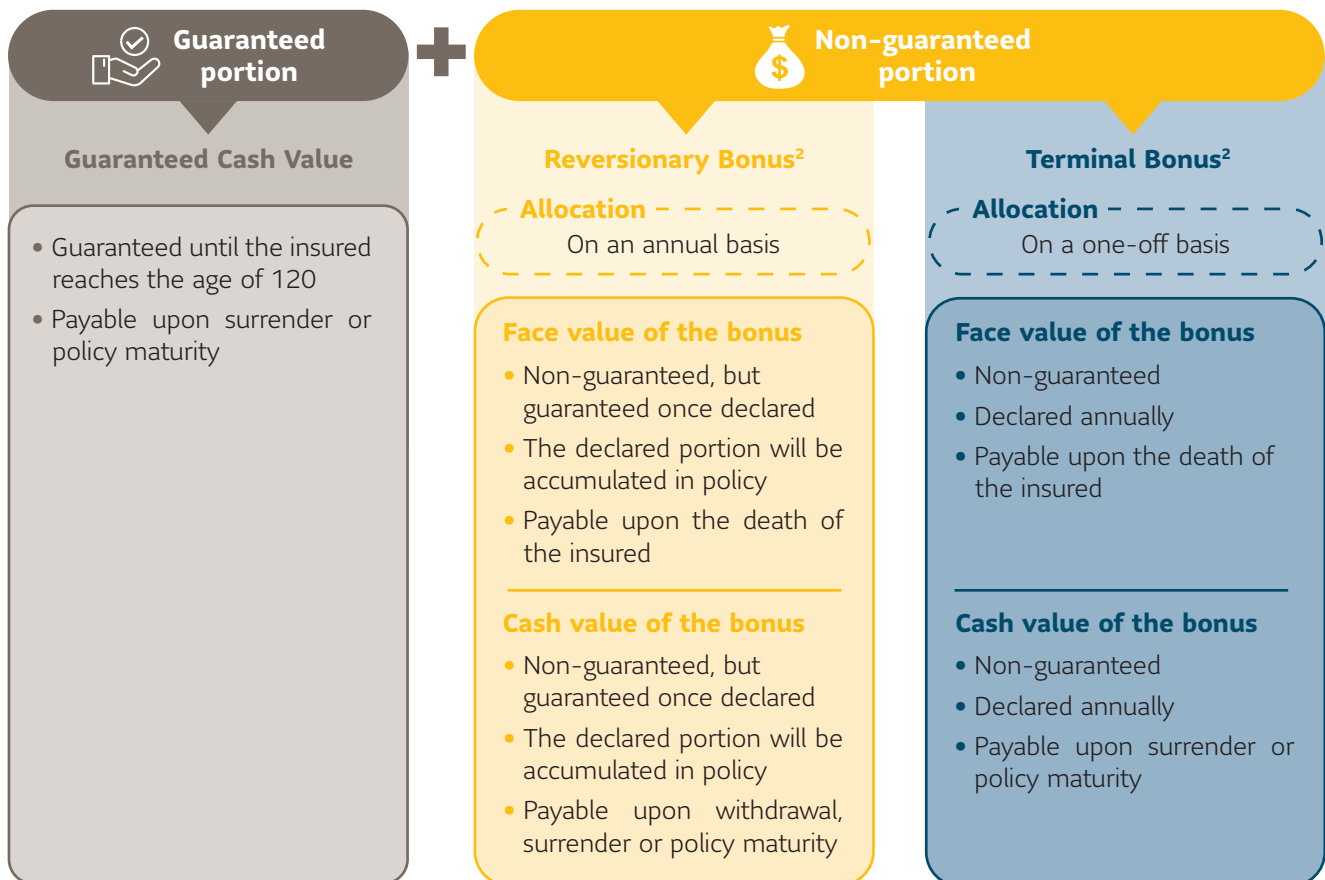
Guaranteed portion

Non-guaranteed portion

Guaranteed Cash Value

• Guaranteed until the insured reaches the age of 120

• Payable upon surrender or policy maturity

Reversionary Bonus$^2$

Allocation

On an annual basis

Face value of the bonus

• Non-guaranteed, but guaranteed once declared

• The declared portion will be accumulated in policy

• Payable upon the death of the insured

Cash value of the bonus

• Non-guaranteed, but guaranteed once declared

• The declared portion will be accumulated in policy

• Payable upon withdrawal, surrender or policy maturity

Terminal Bonus$^2$

Allocation

On a one-off basis

Face value of the bonus

• Non-guaranteed

• Declared annually

• Payable upon the death of the insured

Cash value of the bonus

• Non-guaranteed

• Declared annually

• Payable upon surrender or policy maturity